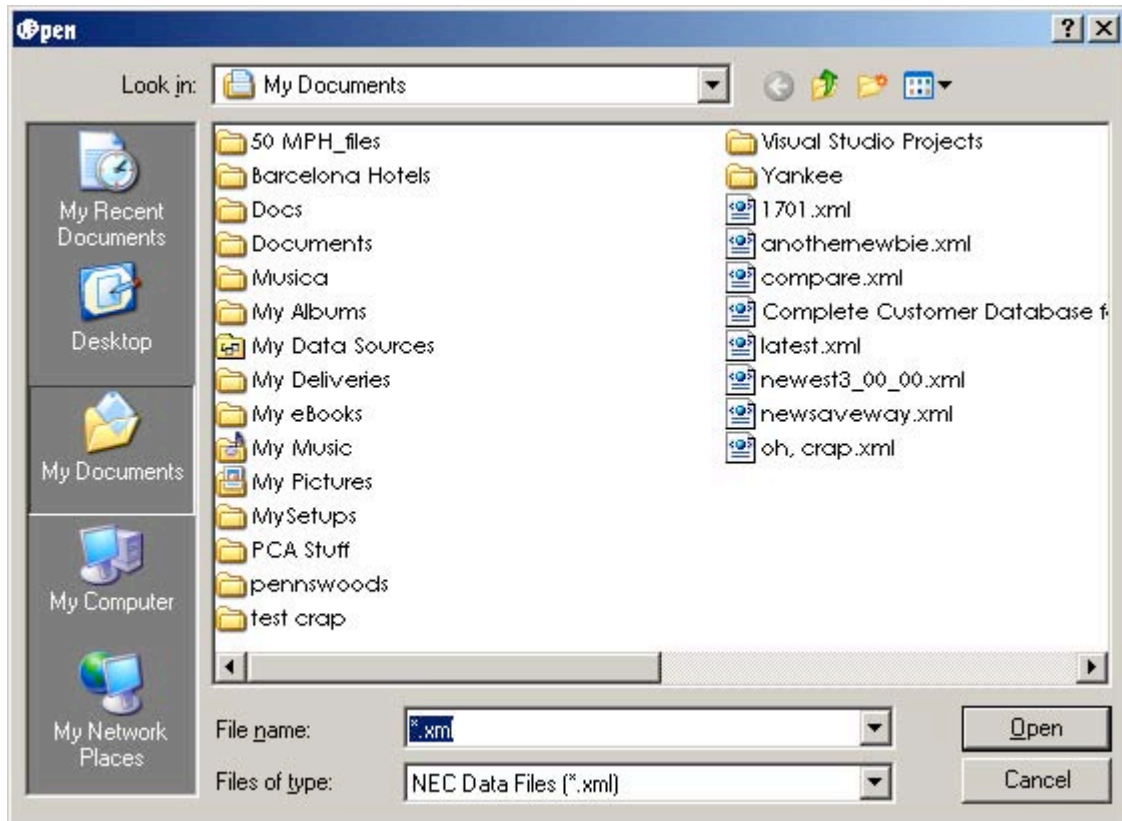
Open

Look in: My Documents

My Recent Documents

Desktop

My Documents

My Computer

My Network Places

50 MPH_files
Barcelona Hotels
Docs
Documents
Musica
My Albums
My Data Sources
My Deliveries
My eBooks
My Music
My Pictures
MySetups
PCA Stuff
pennswoods
test crap

Visual Studio Projects
Yankee
1701.xml
anothernewbie.xml
compare.xml
Complete Customer Database f
latest.xml
newest3_00_00.xml
newsaveway.xml
oh, crap.xml

File name: *.xml

Files of type: NEC Data Files (*.xml)

Open

Cancel